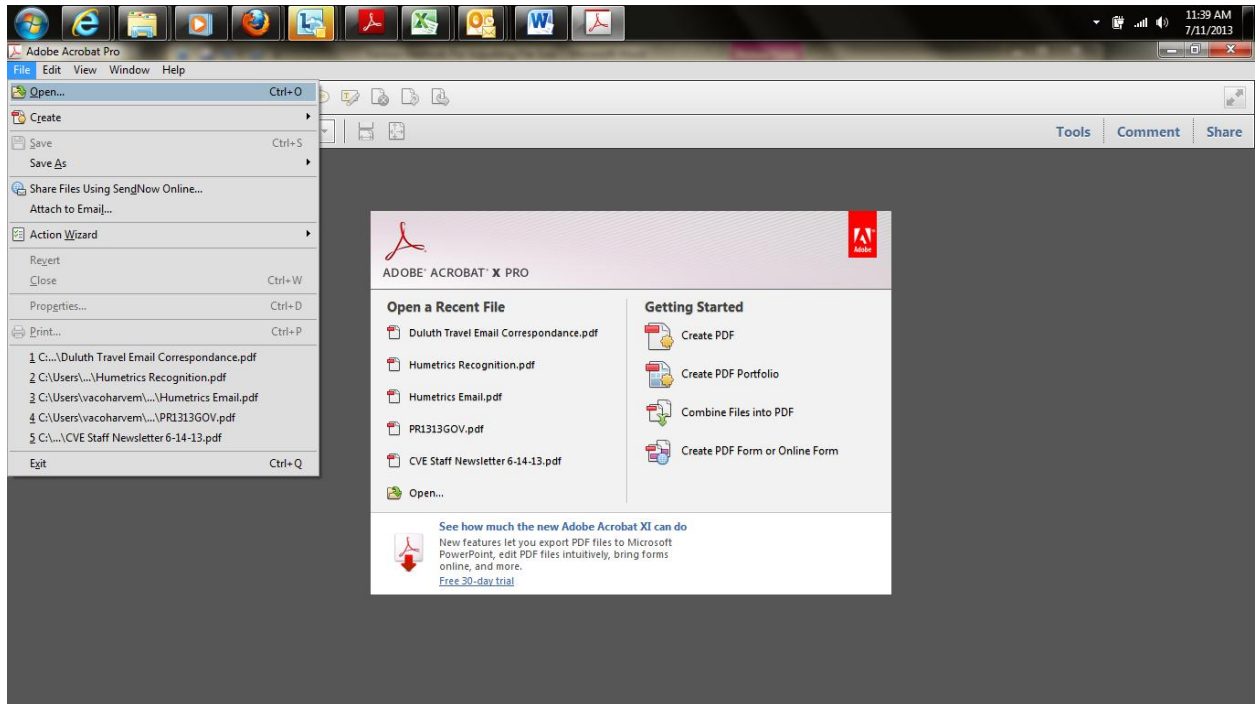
11:39 AM
7/11/2013

Adobe Acrobat Pro

File Edit View Window Help

Open... Ctrl+O
Create
Save Ctrl+S
Save As
Share Files Using SendNow Online...
Attach to Email...
Action Wizard
Revert
Close Ctrl+W
Properties... Ctrl+D
Print... Ctrl+P
1 C:...\Duluth Travel Email Correspondance.pdf
2 C:\Users\...\Humetrics Recognition.pdf
3 C:\Users\vacoharvem\...\Humetrics Email.pdf
4 C:\Users\vacoharvem\...\PR1313GOV.pdf
5 C:\...\CVE Staff Newsletter 6-14-13.pdf
Exit Ctrl+Q

Tools Comment Share

Adobe

ADOBE® ACROBAT® X PRO

Open a Recent File
Duluth Travel Email Correspondance.pdf
Humetrics Recognition.pdf
Humetrics Email.pdf
PR1313GOV.pdf
CVE Staff Newsletter 6-14-13.pdf
Open...

Getting Started
Create PDF
Create PDF Portfolio
Combine Files into PDF
Create PDF Form or Online Form

See how much the new Adobe Acrobat XI can do
New features let you export PDF files to Microsoft PowerPoint, edit PDF files intuitively, bring forms online, and more.
Free 30-day trial